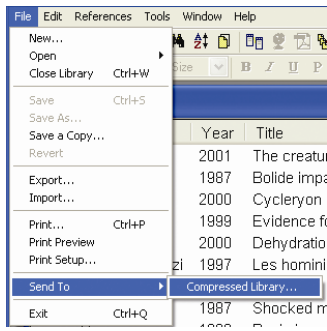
File Edit References Tools Window Help

New...
Open
Close Library Ctrl+W

Save Ctrl+S
Save As...
Save a Copy...
Revert

Export...
Import...

Print... Ctrl+P
Print Preview
Print Setup...

Send To

Exit Ctrl+Q

Compressed Library...

Size
B I U P

Year Title
2001 The creatur
1987 Bolide impa
2000 Cycleryon
1999 Evidence fo
2000 Dehydratio
zi 1997 Les homini
1987 Shocked m